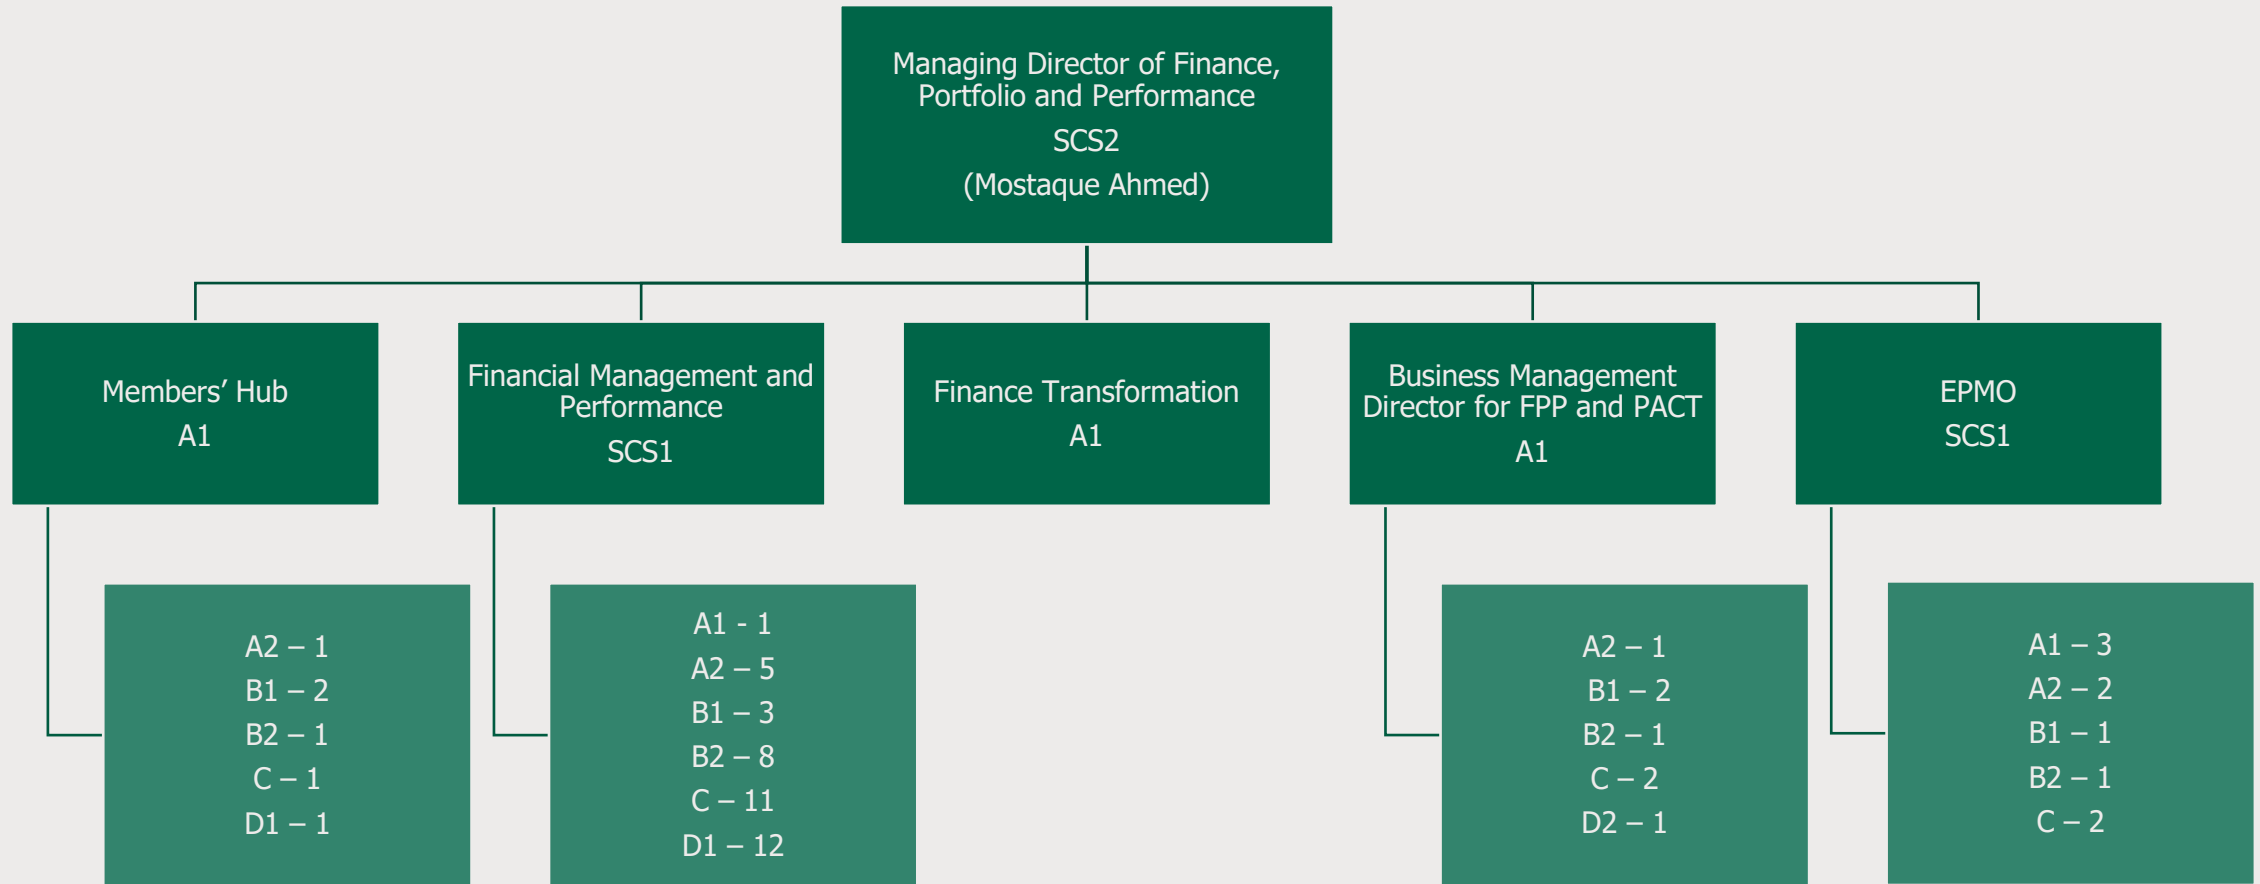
Managing Director of Finance, Portfolio and Performance
SCS2
(Mostaque Ahmed)

Members' Hub
A1

Financial Management and Performance
SCS1

Finance Transformation
A1

Business Management Director for FPP and PACT
A1

EPMO
SCS1

A2 – 1
B1 – 2
B2 – 1
C – 1
D1 – 1

A1 - 1
A2 – 5
B1 – 3
B2 – 8
C – 11
D1 – 12

A2 – 1
B1 – 2
B2 – 1
C – 2
D2 – 1

A1 – 3
A2 – 2
B1 – 1
B2 – 1
C – 2